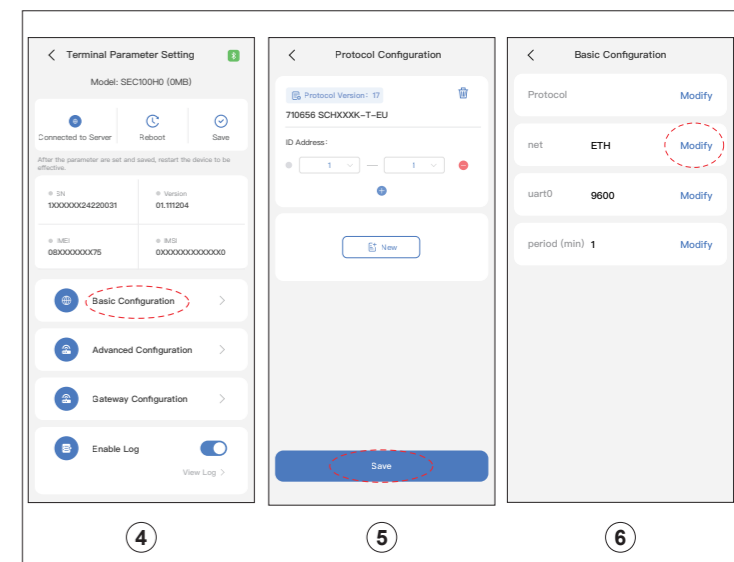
Terminal Parameter Setting

Model: SEC100H0 (0MB)

Connected to Server
Reboot
Save

After the parameter are set and saved, restart the device to be effective.

SN
1XXXXXX24220031

Version
01.111204

IMEI
08XXXXXXX75

IMSI
0XXXXXXXXXXXX0

Basic Configuration

Advanced Configuration

Gateway Configuration

Enable Log

View Log

Protocol Configuration

Protocol Version：17

710656 SCHXXXK-T-EU

ID Address:

1 — 1

New

Save

Basic Configuration

| Protocol | | Modify |
|---|---|---|
| net | ETH | Modify |
| uart0 | 9600 | Modify |
| period (min) | 1 | Modify |

4

5

6